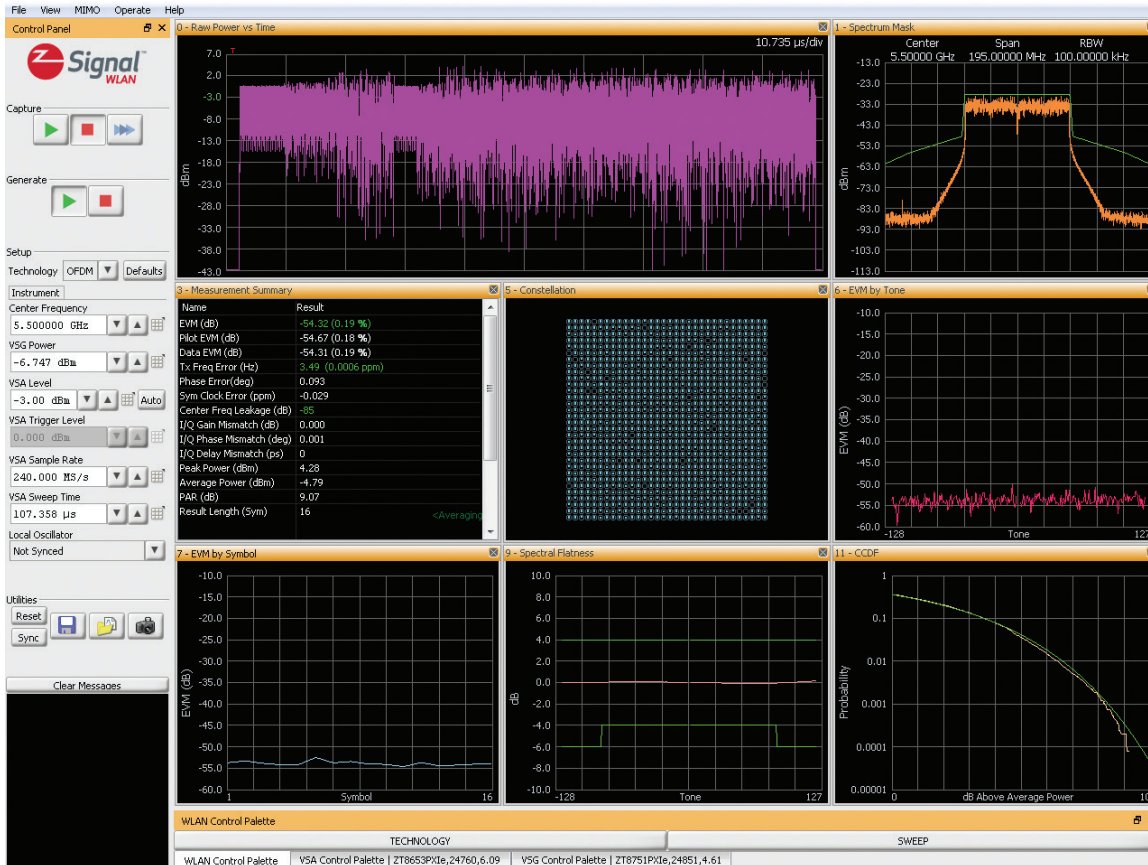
File View MIMO Operate Help

Control Panel

Z Signal WLAN

Capture

Generate

Setup
Technology OFDM Defaults
Instrument
Center Frequency
5.500000 GHz
VSG Power
-6.747 dBm
VSA Level
-3.00 dBm Auto
VSA Trigger Level
0.000 dBm
VSA Sample Rate
240.000 MS/s
VSA Sweep Time
107.358 µs
Local Oscillator
Not Synced

Utilities
Reset
Sync

Clear Messages

0 - Raw Power vs Time
10.735 µs/div
7.0
2.0
-3.0
-8.0
-13.0
-18.0
-23.0
-28.0
-33.0
-38.0
-43.0
dBm

1 - Spectrum Mask
Center 5.50000 GHz
Span 195.00000 MHz
RBW 100.00000 kHz
-13.0
-23.0
-33.0
-43.0
-53.0
-63.0
-73.0
-83.0
-93.0
-103.0
-113.0
dBm

3 - Measurement Summary

| Name | Result |
|---|---|
| EVM (dB) | -54.32 (0.19 %) |
| Pilot EVM (dB) | -54.67 (0.18 %) |
| Data EVM (dB) | -54.31 (0.19 %) |
| Tx Freq Error (Hz) | 3.49 (0.0006 ppm) |
| Phase Error(deg) | 0.093 |
| Sym Clock Error (ppm) | -0.029 |
| Center Freq Leakage (dB) | -85 |
| I/Q Gain Mismatch (dB) | 0.000 |
| I/Q Phase Mismatch (deg) | 0.001 |
| I/Q Delay Mismatch (ps) | 0 |
| Peak Power (dBm) | 4.28 |
| Average Power (dBm) | -4.79 |
| PAR (dB) | 9.07 |
| Result Length (Sym) | 16 |

<Averagin

5 - Constellation

6 - EVM by Tone
-10.0
-15.0
-20.0
-25.0
-30.0
-35.0
-40.0
-45.0
-50.0
-55.0
-60.0
EVM (dB)
-128 Tone 127

7 - EVM by Symbol
-10.0
-15.0
-20.0
-25.0
-30.0
-35.0
-40.0
-45.0
-50.0
-55.0
-60.0
EVM (dB)
1 Symbol 16

9 - Spectral Flatness
10.0
8.0
6.0
4.0
2.0
0.0
-2.0
-4.0
-6.0
-8.0
-10.0
dB
-128 Tone 127

11 - CCDF
1
0.1
0.01
0.001
0.0001
0.00001
Probability
0 dB Above Average Power 10

WLAN Control Palette
TECHNOLOGY
SWEEP
WLAN Control Palette | VSA Control Palette | ZT8653PXIe,24760,6.09 | VSG Control Palette | ZT8751PXIe,24851,4.61